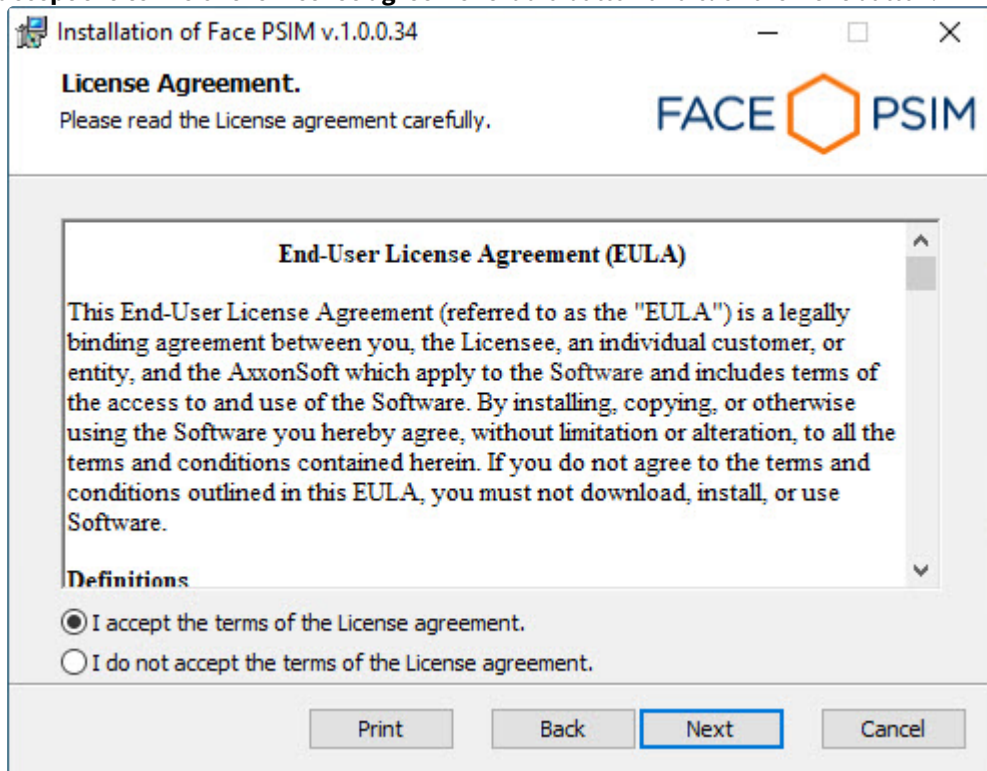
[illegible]

Installation of Face PSIM v.1.0.0.34

License Agreement.

Please read the License agreement carefully.

FACE PSIM

End-User License Agreement (EULA)

This End-User License Agreement (referred to as the "EULA") is a legally binding agreement between you, the Licensee, an individual customer, or entity, and the AxxonSoft which apply to the Software and includes terms of the access to and use of the Software. By installing, copying, or otherwise using the Software you hereby agree, without limitation or alteration, to all the terms and conditions contained herein. If you do not agree to the terms and conditions outlined in this EULA, you must not download, install, or use Software.

Definitions

I accept the terms of the License agreement.

I do not accept the terms of the License agreement.

Print

Back

Next

Cancel